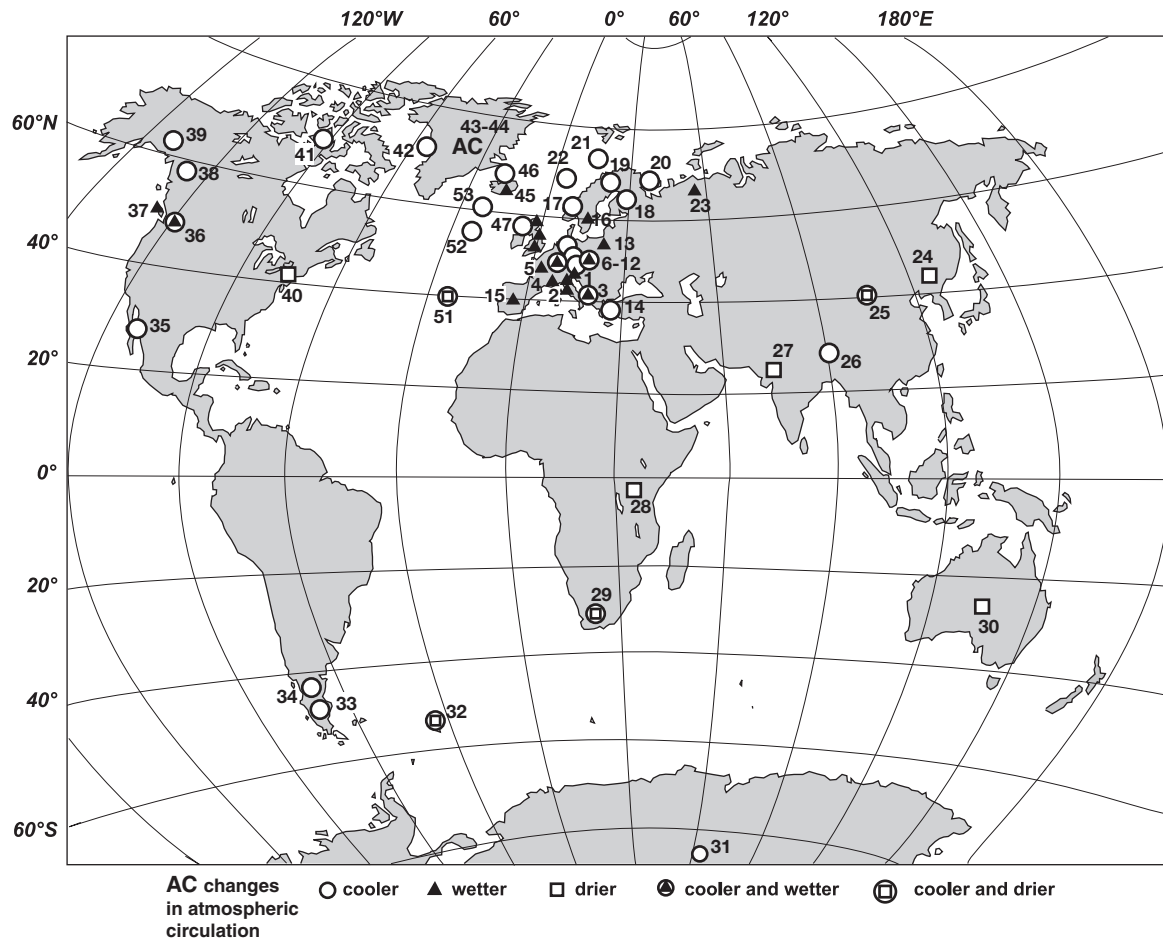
120°W 60° 0° 60° 120° 180°E

60°N
40°
20°
0°
20°
40°
60°S

39 38 37 36 41 42 43-44 AC 46 45 53 52 47 22 21 19 20 17 18 16 23 13 5 6-12 4 1 2 3 15 14 40 51 35 24 25 27 26 28 29 30 34 33 32 31

AC changes in atmospheric circulation ○ cooler ▲ wetter □ drier cooler and wetter cooler and drier